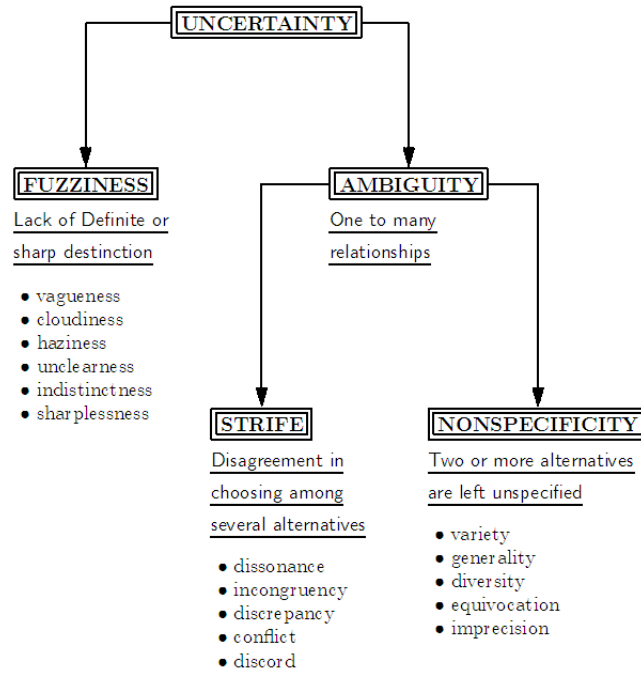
UNCERTAINTY

FUZZINESS

Lack of Definite or sharp destinction

- vagueness
- cloudiness
- haziness
- unclearness
- indistinctness
- sharplessness

AMBIGUITY

One to many relationships

STRIFE

Disagreement in choosing among several alternatives

- dissonance
- incongruency
- discrepancy
- conflict
- discord

NONSPECIFICITY

Two or more alternatives are left unspecified

- variety
- generality
- diversity
- equivocation
- imprecision